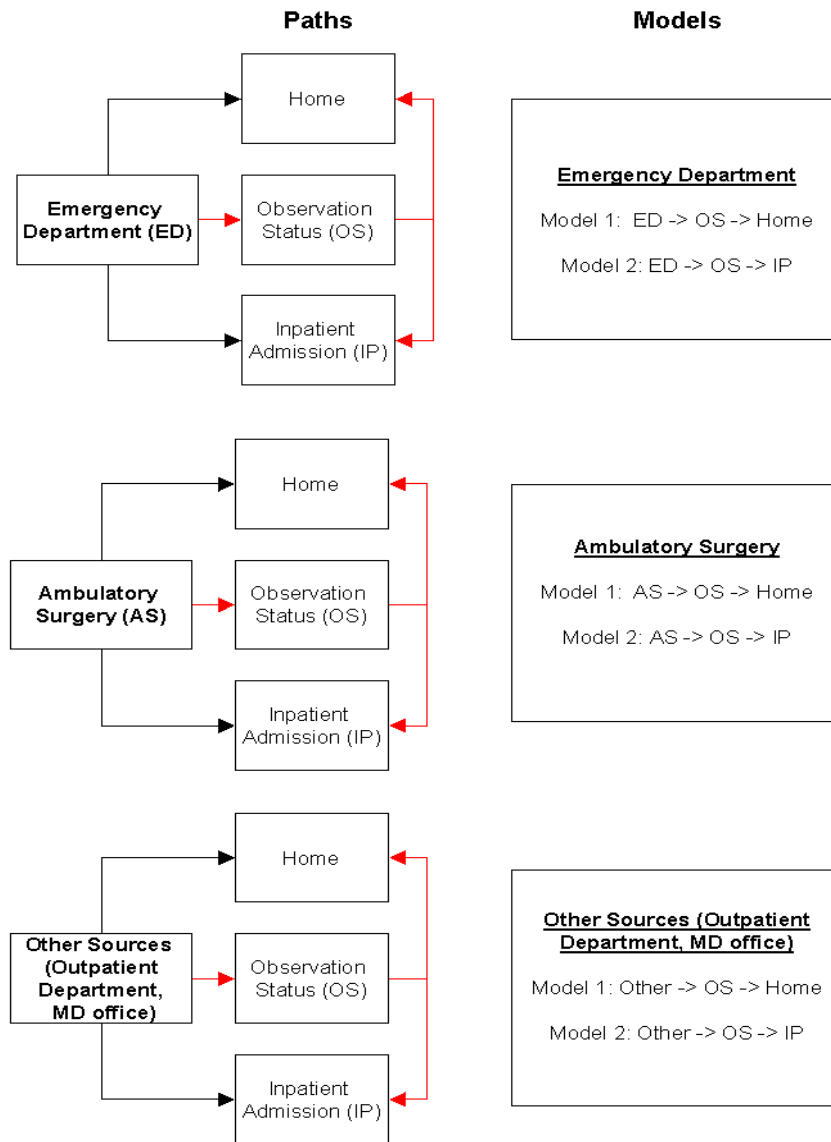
Paths

Models

Home

Emergency Department (ED)

Observation Status (OS)

Inpatient Admission (IP)

Emergency Department

Model 1: ED -> OS -> Home

Model 2: ED -> OS -> IP

Home

Ambulatory Surgery (AS)

Observation Status (OS)

Inpatient Admission (IP)

Ambulatory Surgery

Model 1: AS -> OS -> Home

Model 2: AS -> OS -> IP

Home

Other Sources (Outpatient Department, MD office)

Observation Status (OS)

Inpatient Admission (IP)

Other Sources (Outpatient Department, MD office)

Model 1: Other -> OS -> Home

Model 2: Other -> OS -> IP